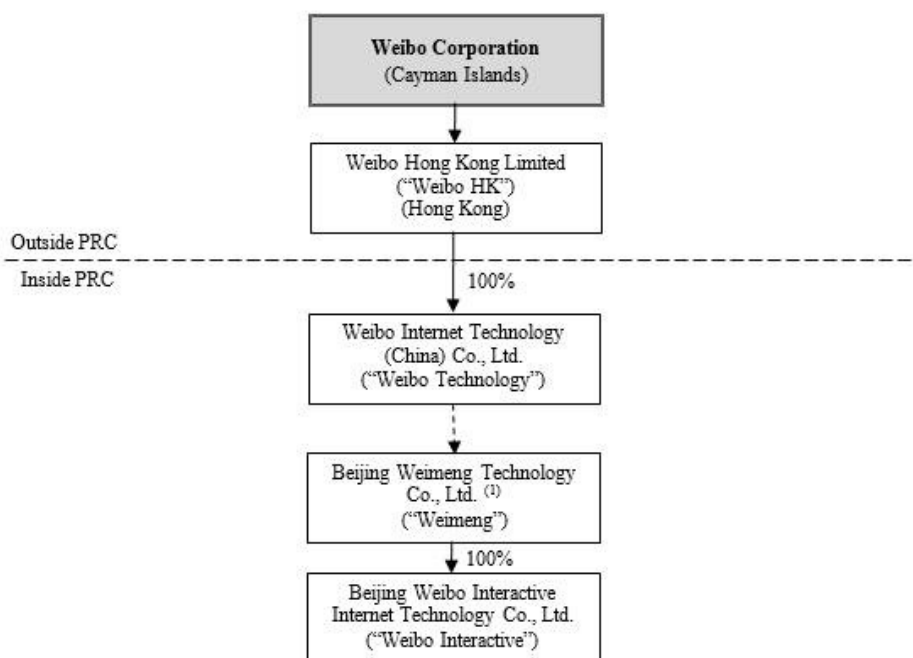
Weibo Corporation
(Cayman Islands)

Weibo Hong Kong Limited
("Weibo HK")
(Hong Kong)

Outside PRC

Inside PRC

100%

Weibo Internet Technology
(China) Co., Ltd.
("Weibo Technology")

Beijing Weimeng Technology
Co., Ltd. $^{(1)}$
("Weimeng")

100%

Beijing Weibo Interactive
Internet Technology Co., Ltd.
("Weibo Interactive")